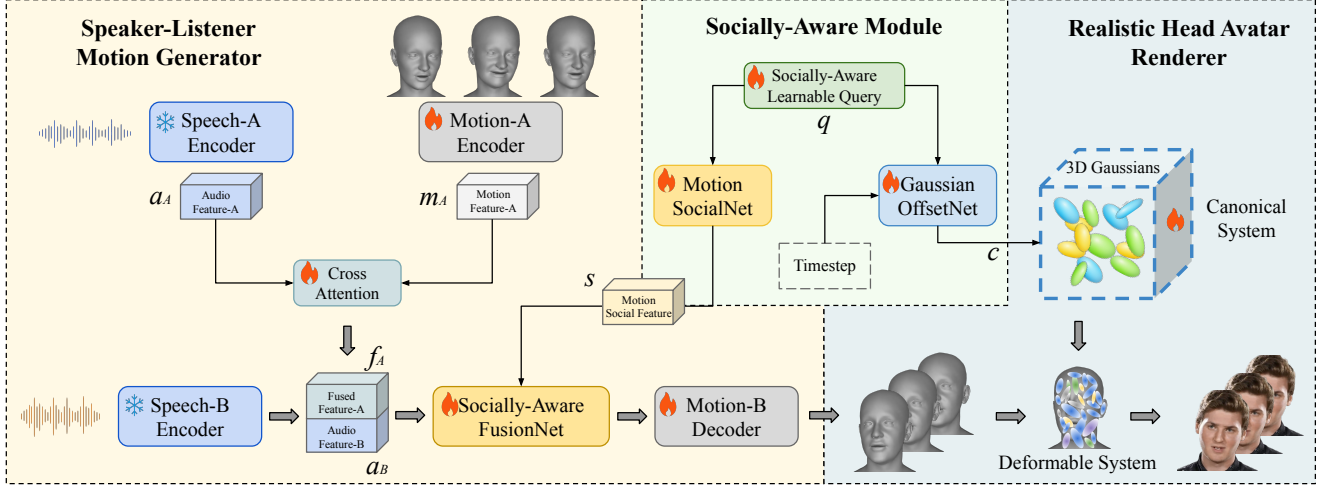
Speaker-Listener Motion Generator

Speech-A Encoder

Motion-A Encoder

$a_A$

Audio Feature-A

$m_A$

Motion Feature-A

Cross Attention

$f_A$

Speech-B Encoder

Fused Feature-A

Audio Feature-B

$a_B$

Socially-Aware FusionNet

Motion-B Decoder

Socially-Aware Module

Socially-Aware Learnable Query

$q$

Motion SocialNet

Gaussian OffsetNet

Timestep

$s$

Motion Social Feature

Realistic Head Avatar Renderer

3D Gaussians

Canonical System

$c$

Deformable System